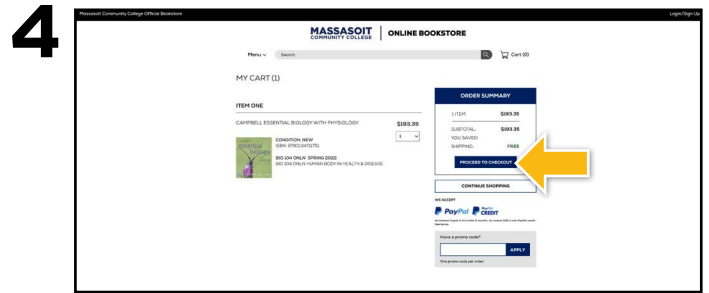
4

Massasoit Community College Official Bookstore

Login/Sign Up

MASSASOIT COMMUNITY COLLEGE | ONLINE BOOKSTORE

Menu ∨ Search

Cart (0)

MY CART (1)

ITEM ONE

CAMPBELL ESSENTIAL BIOLOGY WITH PHYSIOLOGY

$193.35

1

CONDITION: NEW
ISBN: 9780134711751

BIO 104 ONLN SPRING 2022
BIO 104 ONLN HUMAN BODY IN HEALTH & DISEASE

ORDER SUMMARY

1 ITEM: $193.35

SUBTOTAL: $193.35

YOU SAVED:

SHIPPING: FREE

PROCEED TO CHECKOUT

CONTINUE SHOPPING

WE ACCEPT

PayPal PayPal CREDIT

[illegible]

Have a promo code?

APPLY

One promo code per order.